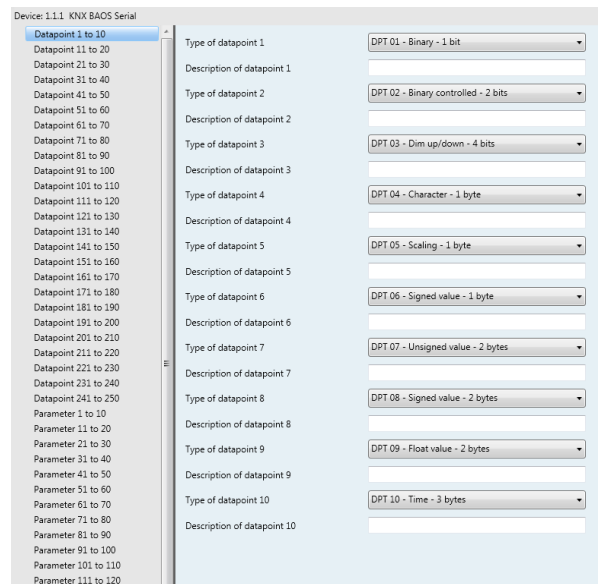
Device: 1.1.1 KNX BAOS Serial

Datapoint 1 to 10
Datapoint 11 to 20
Datapoint 21 to 30
Datapoint 31 to 40
Datapoint 41 to 50
Datapoint 51 to 60
Datapoint 61 to 70
Datapoint 71 to 80
Datapoint 81 to 90
Datapoint 91 to 100
Datapoint 101 to 110
Datapoint 111 to 120
Datapoint 121 to 130
Datapoint 131 to 140
Datapoint 141 to 150
Datapoint 151 to 160
Datapoint 161 to 170
Datapoint 171 to 180
Datapoint 181 to 190
Datapoint 191 to 200
Datapoint 201 to 210
Datapoint 211 to 220
Datapoint 221 to 230
Datapoint 231 to 240
Datapoint 241 to 250
Parameter 1 to 10
Parameter 11 to 20
Parameter 21 to 30
Parameter 31 to 40
Parameter 41 to 50
Parameter 51 to 60
Parameter 61 to 70
Parameter 71 to 80
Parameter 81 to 90
Parameter 91 to 100
Parameter 101 to 110
Parameter 111 to 120

Type of datapoint 1 DPT 01 - Binary - 1 bit
Description of datapoint 1
Type of datapoint 2 DPT 02 - Binary controlled - 2 bits
Description of datapoint 2
Type of datapoint 3 DPT 03 - Dim up/down - 4 bits
Description of datapoint 3
Type of datapoint 4 DPT 04 - Character - 1 byte
Description of datapoint 4
Type of datapoint 5 DPT 05 - Scaling - 1 byte
Description of datapoint 5
Type of datapoint 6 DPT 06 - Signed value - 1 byte
Description of datapoint 6
Type of datapoint 7 DPT 07 - Unsigned value - 2 bytes
Description of datapoint 7
Type of datapoint 8 DPT 08 - Signed value - 2 bytes
Description of datapoint 8
Type of datapoint 9 DPT 09 - Float value - 2 bytes
Description of datapoint 9
Type of datapoint 10 DPT 10 - Time - 3 bytes
Description of datapoint 10